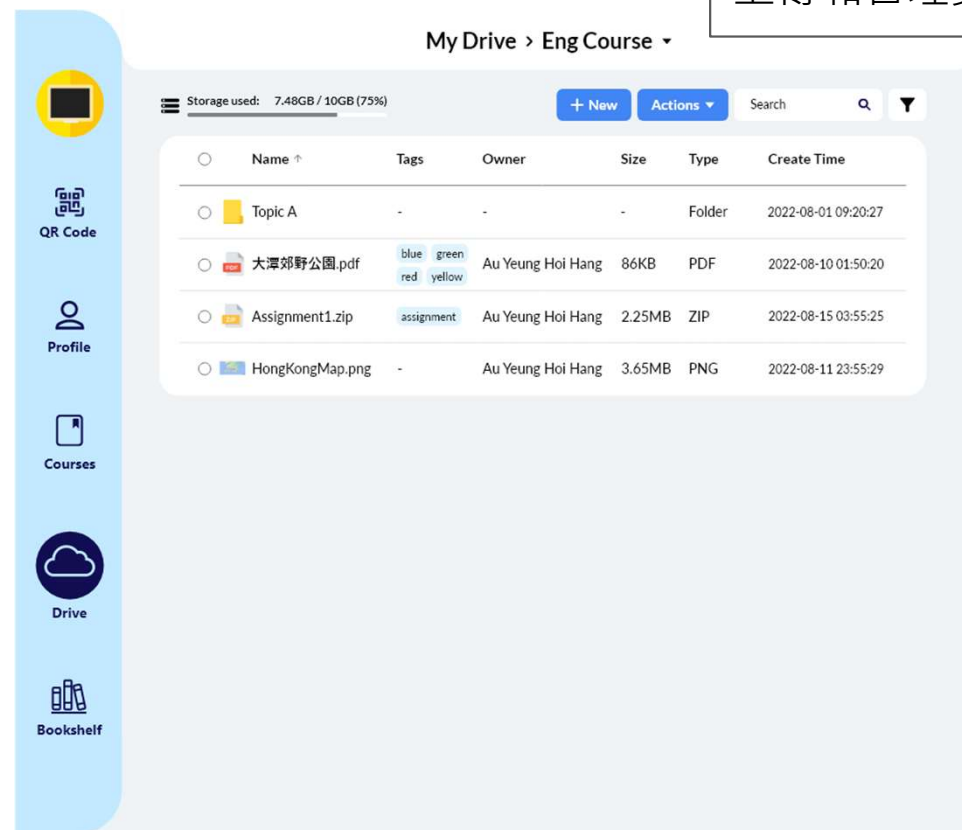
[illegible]

My Drive › Eng Course ▾

QR Code

Profile

Courses

Drive

Bookshelf

Storage used: 7.48GB / 10GB (75%)

+ New

Actions ▾

Search

| | Name ↑ | Tags | Owner | Size | Type | Create Time |
|---|---|---|---|---|---|---|
| ○ | Topic A | - | - | - | Folder | 2022-08-01 09:20:27 |
| ○ | 大潭郊野公園.pdf | blue green red yellow | Au Yeung Hoi Hang | 86KB | PDF | 2022-08-10 01:50:20 |
| ○ | Assignment1.zip | assignment | Au Yeung Hoi Hang | 2.25MB | ZIP | 2022-08-15 03:55:25 |
| ○ | HongKongMap.png | - | Au Yeung Hoi Hang | 3.65MB | PNG | 2022-08-11 23:55:29 |